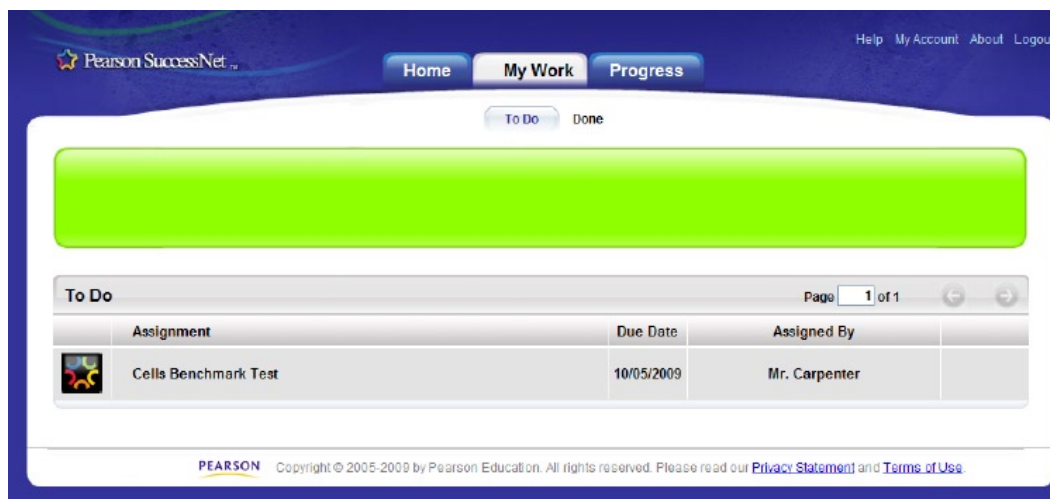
Pearson SuccessNet™

Help My Account About Logou

Home My Work Progress

To Do Done

To Do

Page 1 of 1

| | Assignment | Due Date | Assigned By | |
|---|---|---|---|---|
| | Cells Benchmark Test | 10/05/2009 | Mr. Carpenter | |

PEARSON Copyright © 2005-2009 by Pearson Education. All rights reserved. Please read our Privacy Statement and Terms of Use.